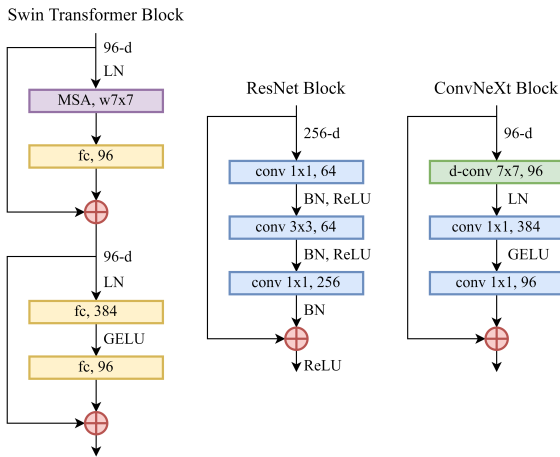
Swin Transformer Block

96-d

LN

MSA, w7x7

fc, 96

96-d

LN

fc, 384

GELU

fc, 96

ResNet Block

256-d

conv 1x1, 64

BN, ReLU

conv 3x3, 64

BN, ReLU

conv 1x1, 256

BN

ReLU

ConvNeXt Block

96-d

d-conv 7x7, 96

LN

conv 1x1, 384

GELU

conv 1x1, 96